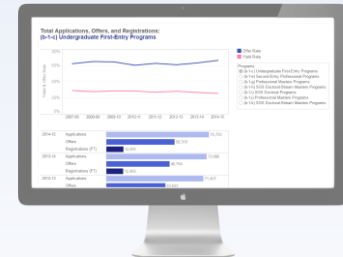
Total Applications, Offers, and Registrations:
(b-1-c) Undergraduate First-Entry Programs

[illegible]

Offer Rate
Yield Rate

Programs
(b-1-c) Undergraduate First-Entry Programs
(b-1-a) Second-Entry Professional Programs
(b-1-g) Professional Masters Programs
(b-1-c) SGS Doctoral-Stream Masters Programs
(b-1-d) SGS Doctoral Programs
(b-1-a) Professional Masters Programs
(b-1-b) SGS Doctoral-Stream Masters Programs

2007-08 2008-09 2009-10 2010-11 2011-12 2012-13 2013-14 2014-15

| 2014-15 | Applications | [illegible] |
|---|---|---|
| | Offers | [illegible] |
| | Registrations (FT) | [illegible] |
| 2013-14 | Applications | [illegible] |
| | Offers | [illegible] |
| | Registrations (FT) | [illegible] |
| 2012-13 | Applications | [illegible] |
| | Offers | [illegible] |